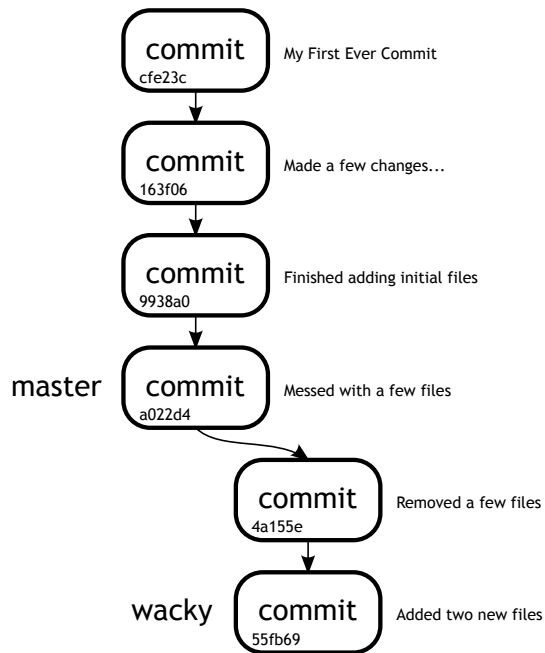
commit
cfe23c
My First Ever Commit

commit
163f06
Made a few changes...

commit
9938a0
Finished adding initial files

master
commit
a022d4
Messed with a few files

commit
4a155e
Removed a few files

wacky
commit
55fb69
Added two new files